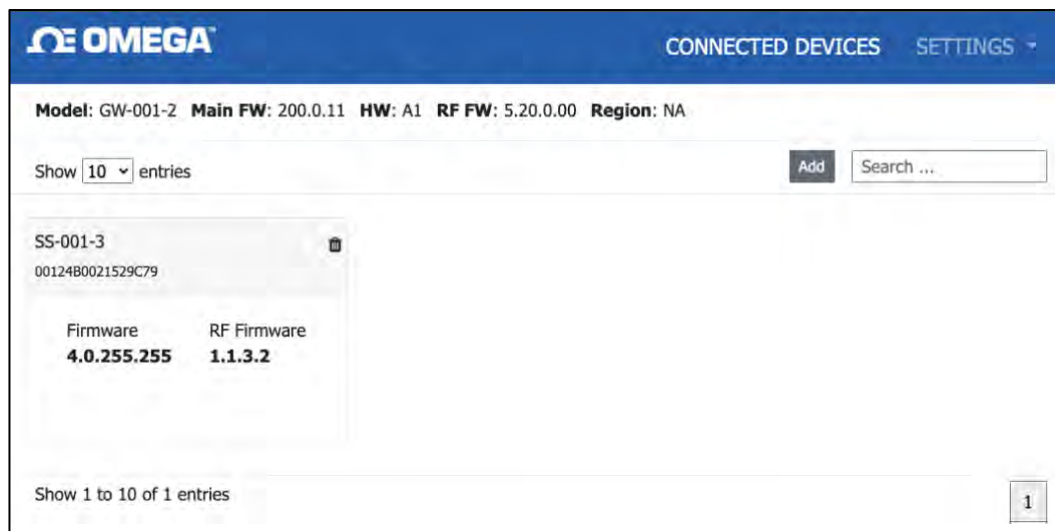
ΩE OMEGA

CONNECTED DEVICES SETTINGS

Model: GW-001-2 Main FW: 200.0.11 HW: A1 RF FW: 5.20.0.00 Region: NA

Show 10 entries

Add

Search ...

SS-001-3
00124B0021529C79

Firmware
4.0.255.255

RF Firmware
1.1.3.2

Show 1 to 10 of 1 entries

1